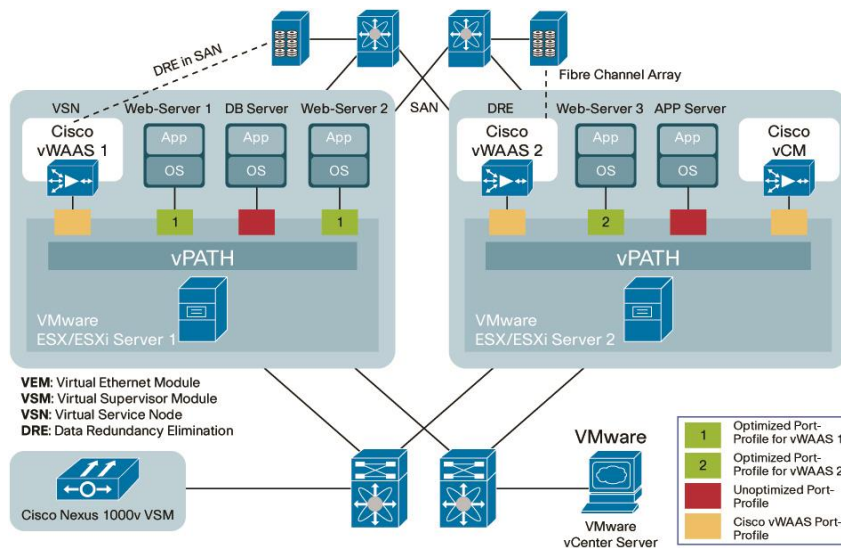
DRE in SAN

Fibre Channel Array

SAN

VSN

Web-Server 1

DB Server

Web-Server 2

Cisco vWAAS 1

App

OS

App

OS

App

OS

1

1

vPATH

VMware ESX/ESXi Server 1

DRE

Web-Server 3

APP Server

Cisco vWAAS 2

App

OS

App

OS

Cisco vCM

2

vPATH

VMware ESX/ESXi Server 2

**VEM**: Virtual Ethernet Module
**VSM**: Virtual Supervisor Module
**VSN**: Virtual Service Node
**DRE**: Data Redundancy Elimination

Cisco Nexus 1000v VSM

VMware

VMware vCenter Server

| | |
|---|---|
| 1 | Optimized Port-Profile for vWAAS 1 |
| 2 | Optimized Port-Profile for vWAAS 2 |
| | Unoptimized Port-Profile |
| | Cisco vWAAS Port-Profile |